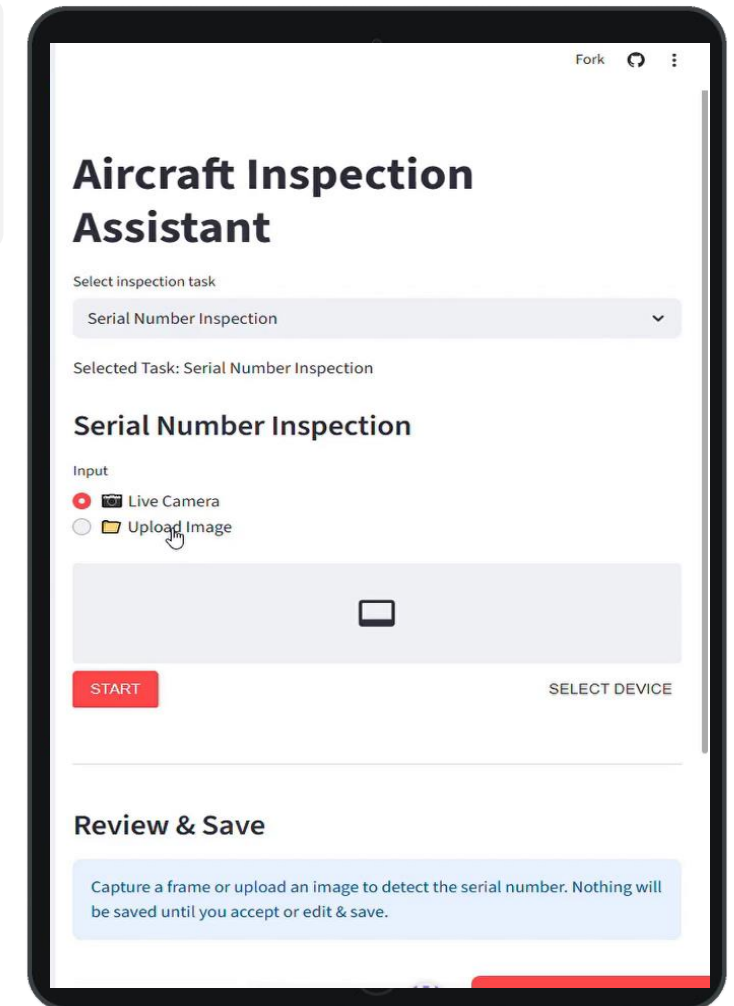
Fork

Aircraft Inspection Assistant

Select inspection task

Serial Number Inspection

Selected Task: Serial Number Inspection

Serial Number Inspection

Input

Live Camera

Upload Image

START

SELECT DEVICE

Review & Save

Capture a frame or upload an image to detect the serial number. Nothing will be saved until you accept or edit & save.